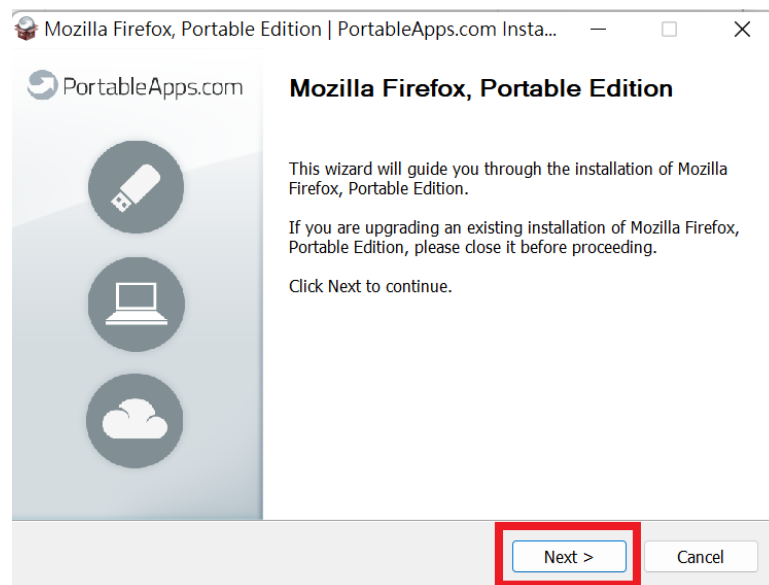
Mozilla Firefox, Portable Edition | PortableApps.com Insta...

PortableApps.com

Mozilla Firefox, Portable Edition

This wizard will guide you through the installation of Mozilla Firefox, Portable Edition.

If you are upgrading an existing installation of Mozilla Firefox, Portable Edition, please close it before proceeding.

Click Next to continue.

Next >

Cancel